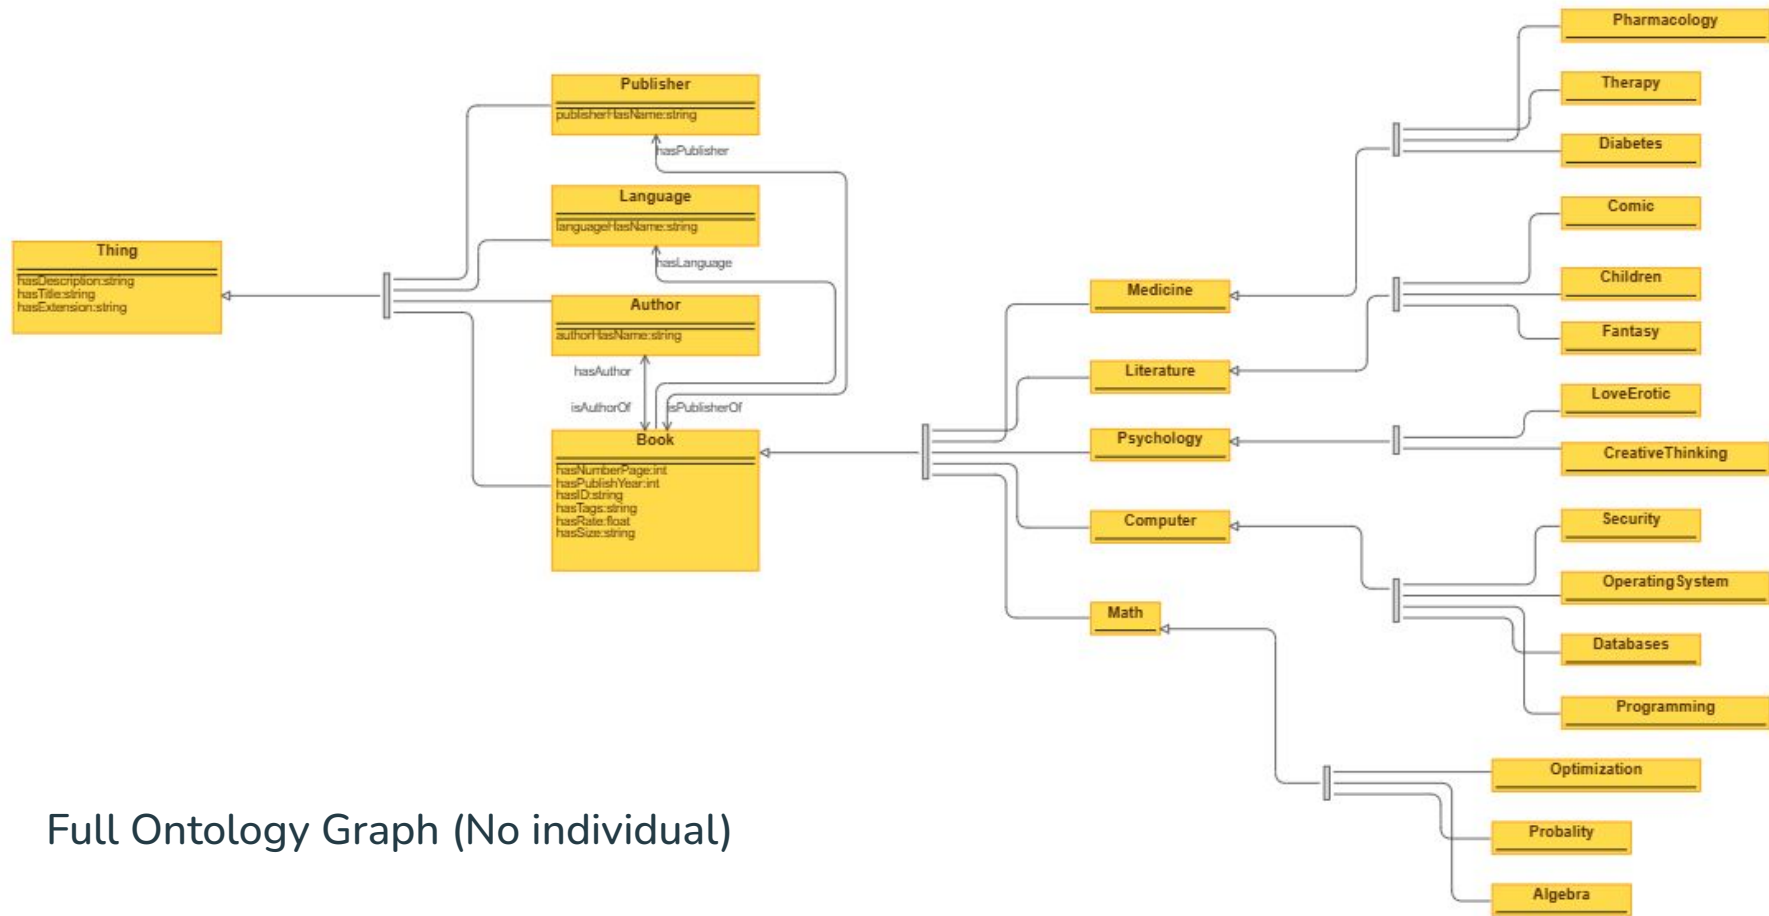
Thing
hasDescription:string
hasTitle:string
hasExtension:string

Publisher
publisherHasName:string

hasPublisher

Language
languageHasName:string

hasLanguage

Author
authorHasName:string

hasAuthor

isAuthorOf

isPublisherOf

Book
hasNumberPage:int
hasPublishYear:int
hasID:string
hasTags:string
hasRate:float
hasSize:string

Medicine

Literature

Psychology

Computer

Math

Pharmacology

Therapy

Diabetes

Comic

Children

Fantasy

LoveErotic

CreativeThinking

Security

Operating System

Databases

Programming

Optimization

Probality

Algebra

Full Ontology Graph (No individual)